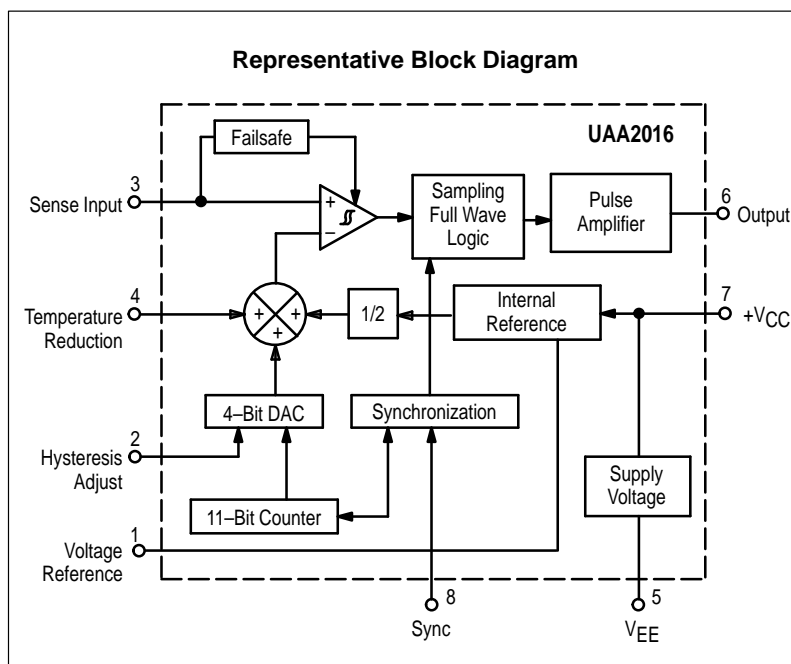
Representative Block Diagram

UAA2016

Failsafe

3
Sense Input

+
−

Sampling Full Wave Logic

Pulse Amplifier

6
Output

4
Temperature Reduction

+
+
+

1/2

Internal Reference

7
$+V_{CC}$

2
Hysteresis Adjust

4–Bit DAC

Synchronization

Supply Voltage

11–Bit Counter

1
Voltage Reference

8
Sync

5
$V_{EE}$